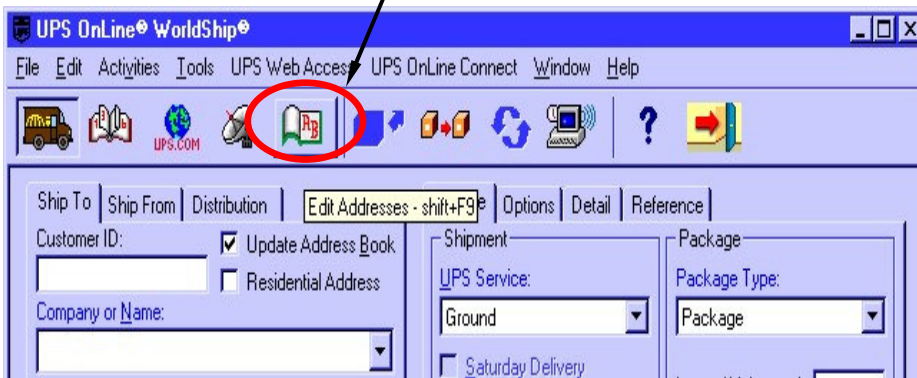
UPS OnLine® WorldShip®

File Edit Activities Tools UPS Web Access UPS OnLine Connect Window Help

UPS.COM

Ship To | Ship From | Distribution | Edit Addresses - shift+F9 e | Options | Detail | Reference

Customer ID:

Update Address Book

Residential Address

Company or Name:

Shipment

UPS Service:

Ground

Saturday Delivery

Package

Package Type:

Package